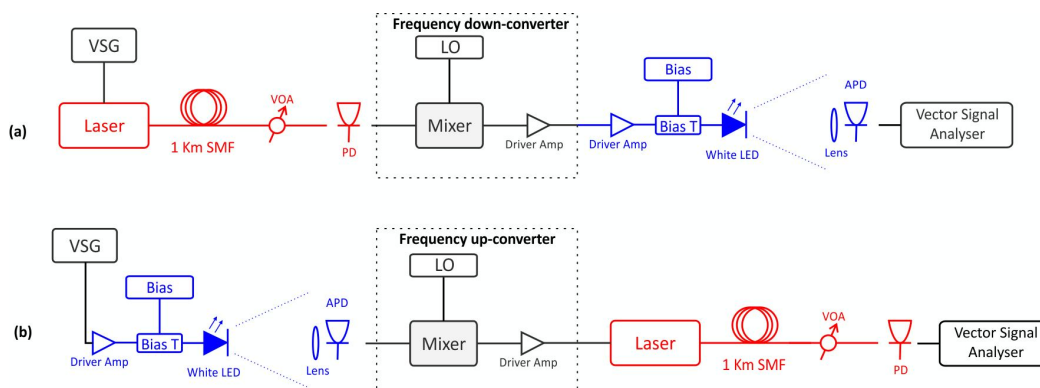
(a)

VSG

Laser

1 Km SMF

VOA

PD

Frequency down-converter

LO

Mixer

Driver Amp

Driver Amp

Bias

Bias T

White LED

Lens

APD

Vector Signal Analyser

(b)

VSG

Driver Amp

Bias

Bias T

White LED

Lens

APD

Frequency up-converter

LO

Mixer

Driver Amp

Laser

1 Km SMF

VOA

PD

Vector Signal Analyser